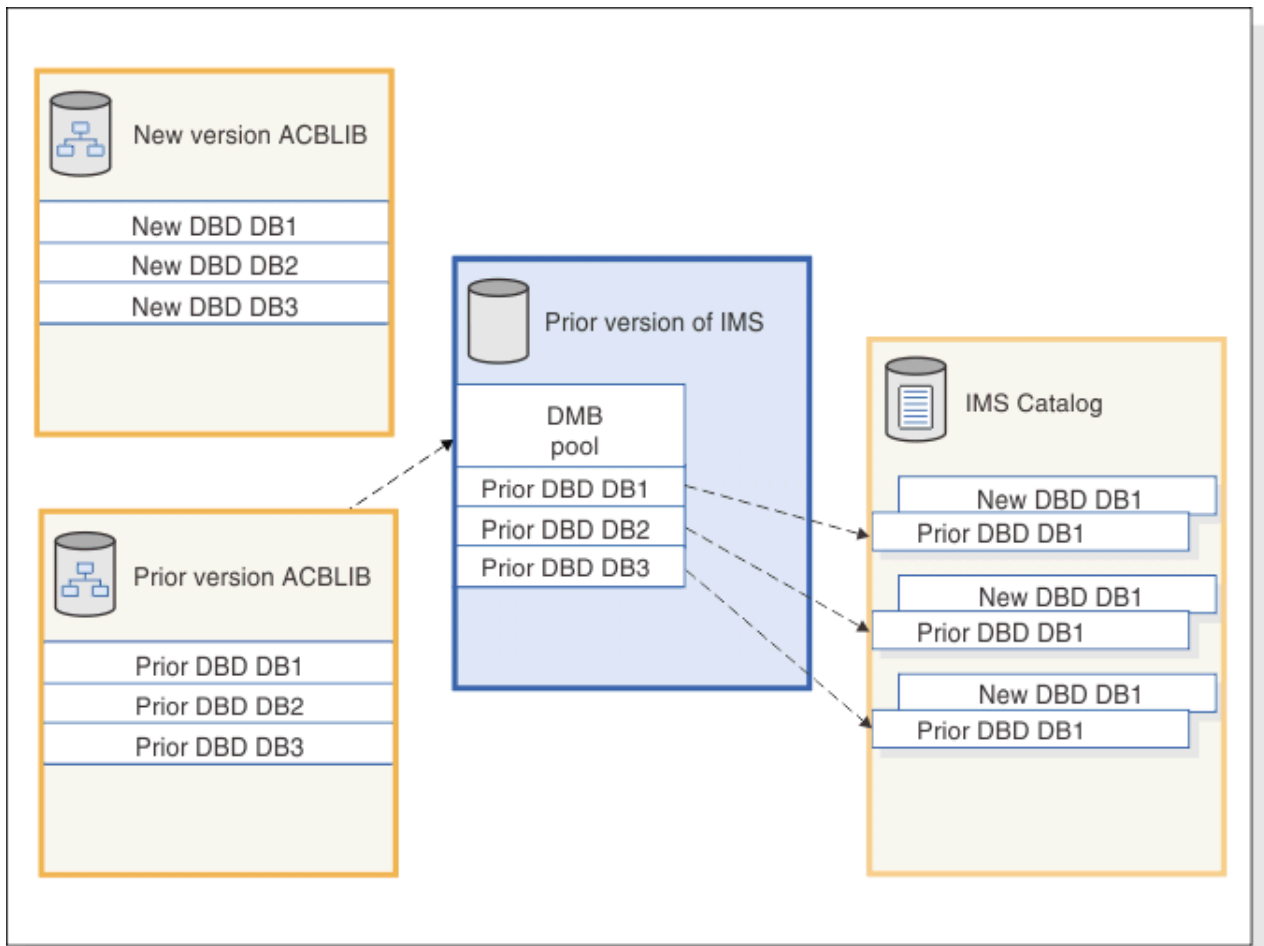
New version ACBLIB

New DBD DB1
New DBD DB2
New DBD DB3

Prior version ACBLIB

Prior DBD DB1
Prior DBD DB2
Prior DBD DB3

Prior version of IMS

DMB pool
Prior DBD DB1
Prior DBD DB2
Prior DBD DB3

IMS Catalog

New DBD DB1
Prior DBD DB1
New DBD DB1
Prior DBD DB1
New DBD DB1
Prior DBD DB1